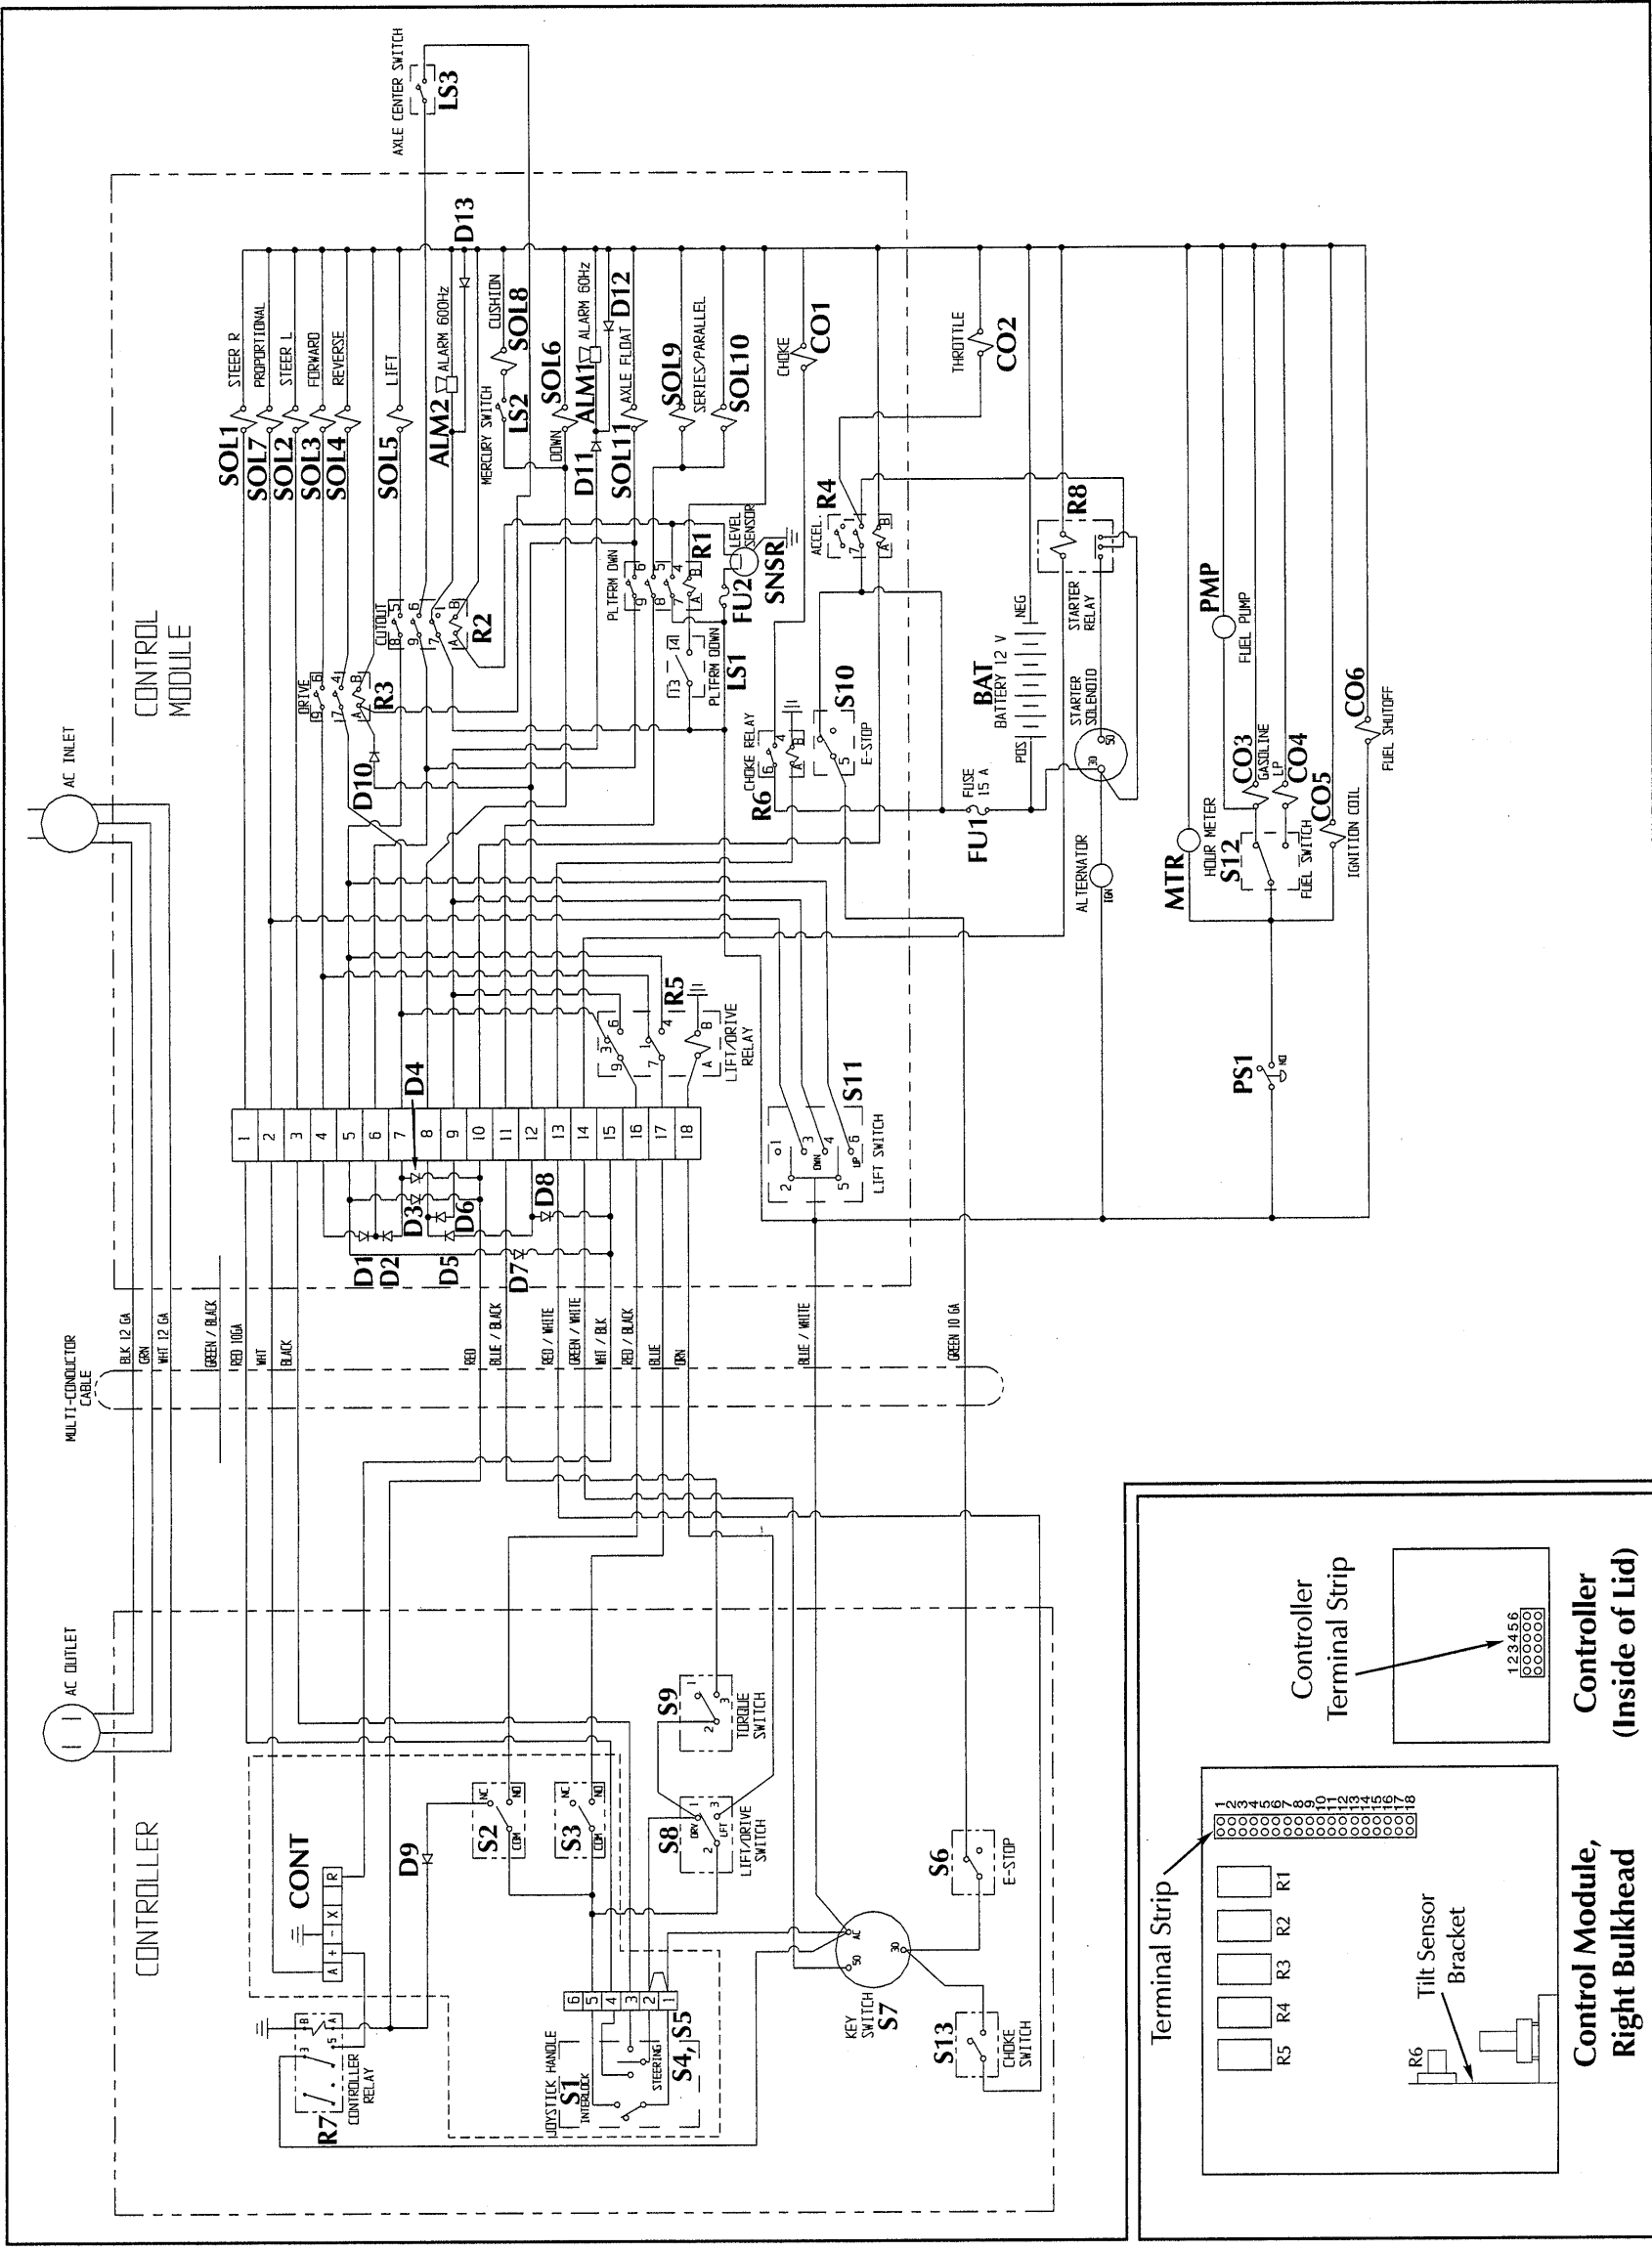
AXLE CENTER SWITCH
LS3

CONTROL MODULE

AC INLET

D13
SOL1 STEER R
SOL7 PROPORTIONAL
SOL2 STEER L
SOL3 FORWARD
SOL4 REVERSE
SOL5 LIFT
ALM2 ALARM 600Hz
MERCURY SWITCH LS2
CUSHION SOL8
DOWN SOL6
D11 ALM1 ALARM 60Hz
D12
SOL11 AXLE FLOAT
SOL9 SERIES/PARALLEL
SOL10
CHOKE CO1
THROTTLE CO2

DRIVE R3
CUTOUT R2
PLTFRM DWN R1
LEVEL SENSOR
FU2 SNSR
PLTFRM DOWN LS1
D10
R6 CHOKE RELAY
S10 E-STOP
ACCEL R4
R8 STARTER RELAY
BAT BATTERY 12 V
POS NEG
FUSE 15 A
FU1
STARTER SOLENOID
ALTERNATOR IGN
PMP FUEL PUMP
MTR HOUR METER
S12
CO3 GASOLINE
CO4 LP
CO5 FUEL SWITCH
IGNITION COIL
CO6 FUEL SHUTOFF

R5 LIFT/DRIVE RELAY
D4
1 2 3 4 5 6 7 8 9 10 11 12 13 14 15 16 17 18
S11 LIFT SWITCH
DWN UP
PS1 NO
D1 D2 D3 D5 D6 D7 D8

MULTI-CONDUCTOR CABLE
BLK 12 GA
GRN
WHT 12 GA
GREEN / BLACK
RED 10GA
WHT
BLACK
RED
BLUE / BLACK
RED / WHITE
GREEN / WHITE
WHT / BLK
RED / BLACK
BLUE
GRN
BLUE / WHITE
GREEN 10 GA

AC OUTLET
CONTROLLER
CONT
D9
S2 NC NO COM
S3 NC NO COM
S8 LIFT/DRIVE SWITCH DRV LFT
S9 TORQUE SWITCH
S6 E-STOP
KEY SWITCH S7
S13 CHOKE SWITCH
R7 CONTROLLER RELAY
JOYSTICK HANDLE S1 INTERLOCK
STEERING S4, S5

Terminal Strip
1 2 3 4 5 6 7 8 9 10 11 12 13 14 15 16 17 18
R1 R2 R3 R4 R5
R6
Tilt Sensor Bracket
Control Module, Right Bulkhead

Controller Terminal Strip
123456
Controller (Inside of Lid)